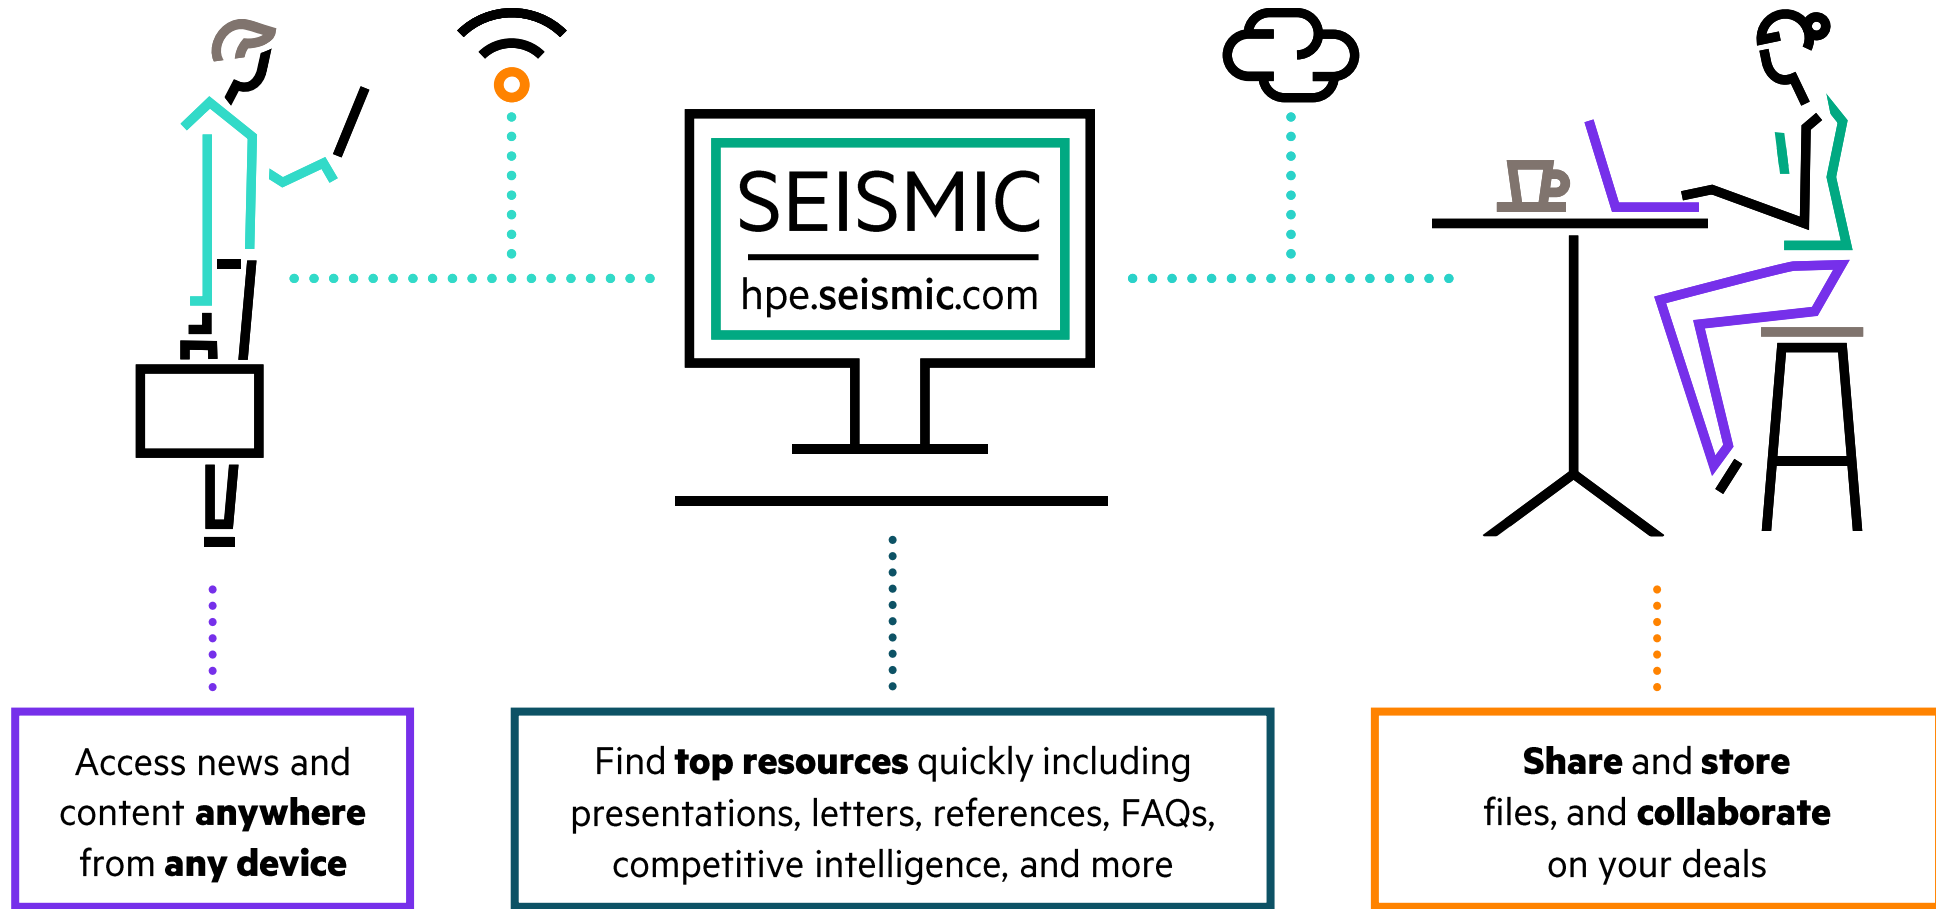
SEISMIC
hpe.seismic.com

Access news and content anywhere from any device

Find top resources quickly including presentations, letters, references, FAQs, competitive intelligence, and more

Share and store files, and collaborate on your deals